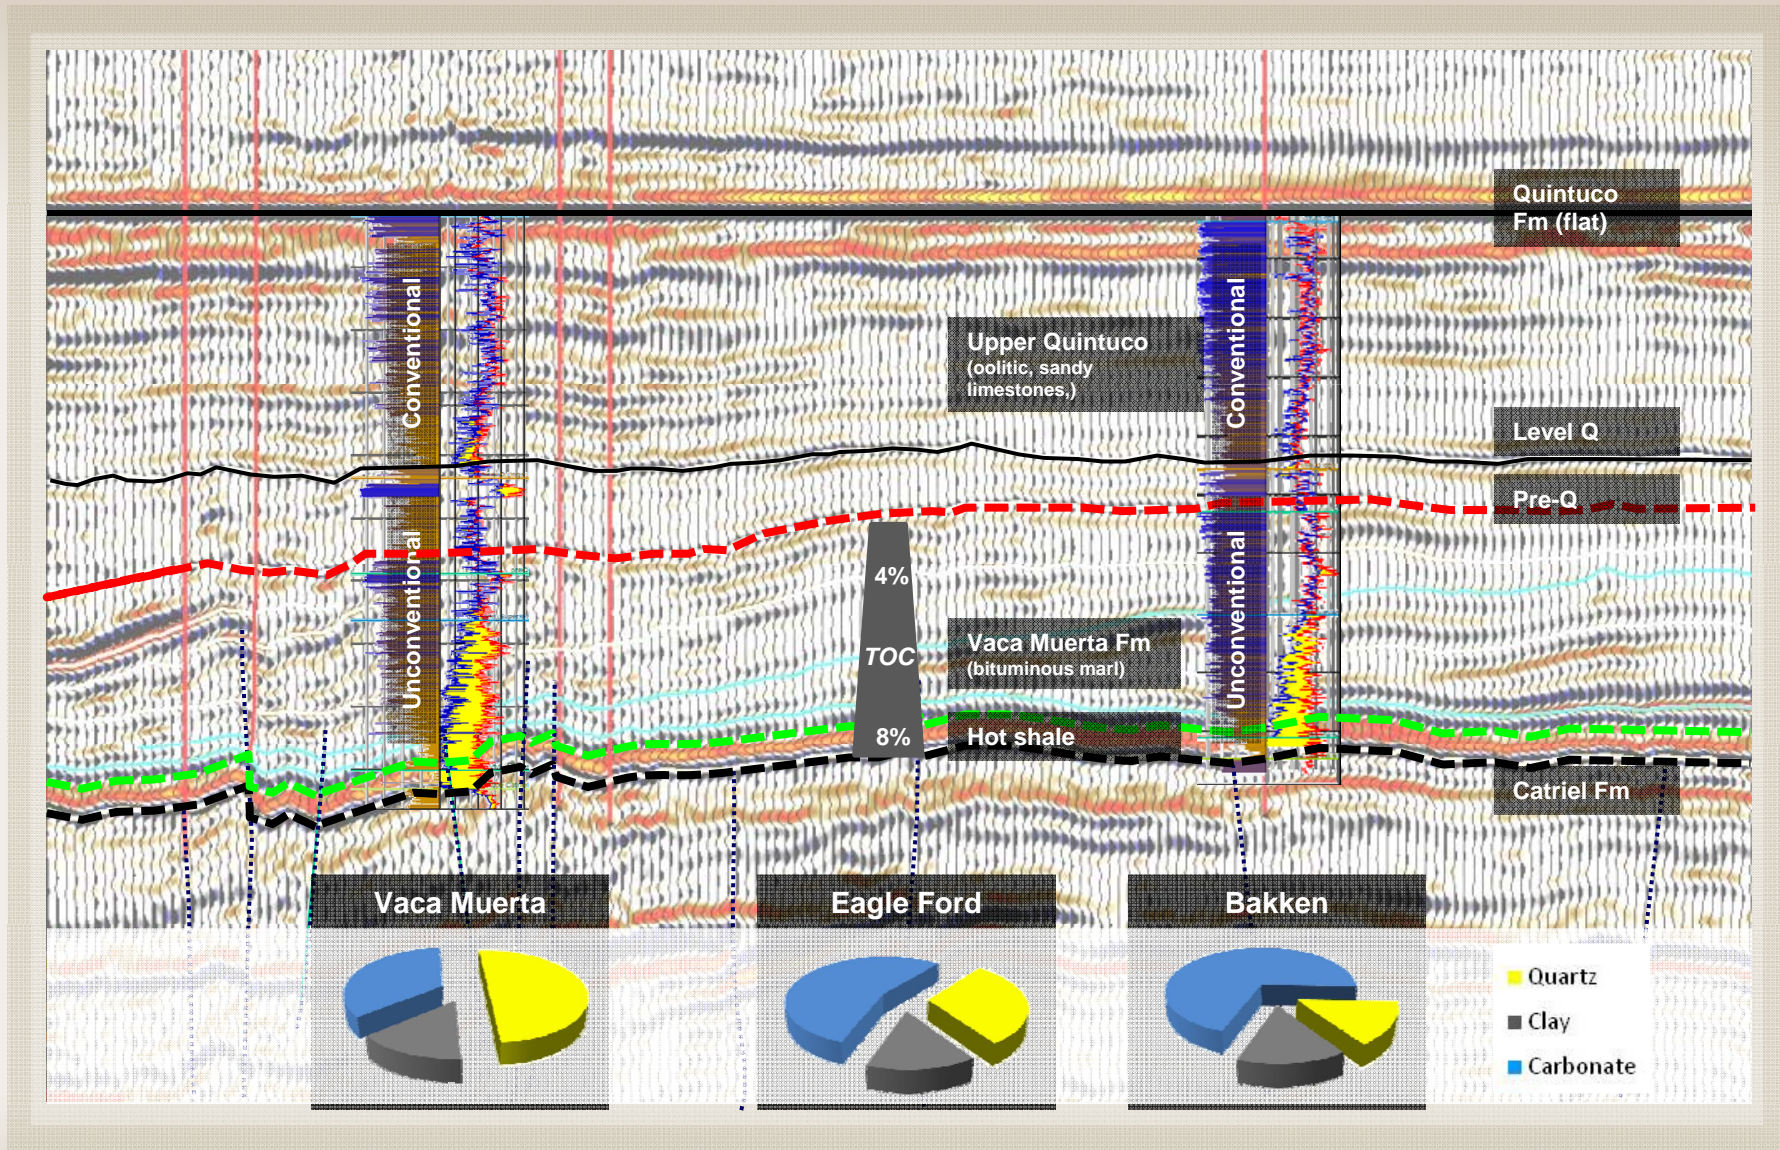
Quintuco Fm (flat)

Conventional

Upper Quintuco
(oolitic, sandy limestones.)

Conventional

Level Q

Pre-Q

Unconventional

4%

TOC

8%

Vaca Muerta Fm
(bituminous marl)

Hot shale

Unconventional

Catriel Fm

Vaca Muerta

Eagle Ford

Bakken

Quartz
Clay
Carbonate